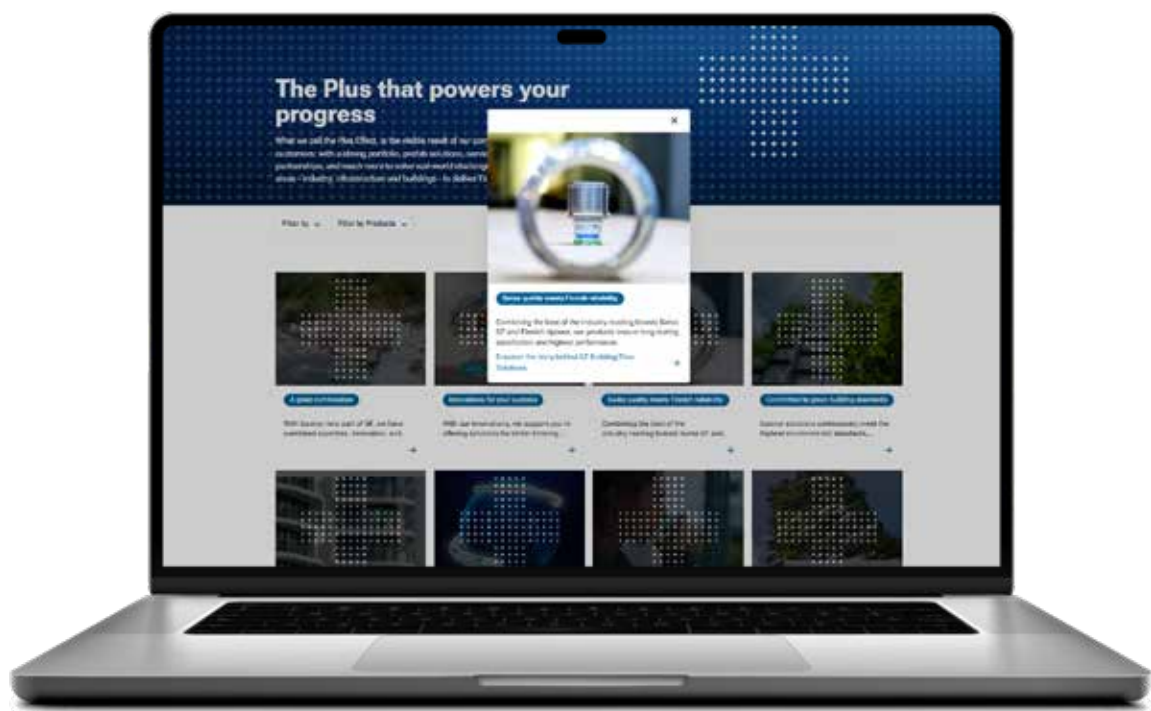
The Plus that powers your progress

What we call the Plus Effect, is the visible result of our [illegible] customers with a strong portfolio, proven solutions, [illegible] partnerships, and reach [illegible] areas – industry, infrastructure and buildings – to deliver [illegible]

Filter by

Filter by Products

×

Swiss quality meets French reliability

Combining the best of the industry-leading brands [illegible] and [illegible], our products ensure long-lasting satisfaction and highest performance.

Discover the story behind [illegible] Building Plus Solutions

A great combination

With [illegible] now part of SE, we have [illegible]

Innovations for your success

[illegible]

Swiss quality meets French reliability

Combining the best of the industry-leading brands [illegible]

Committed to green building standards

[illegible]